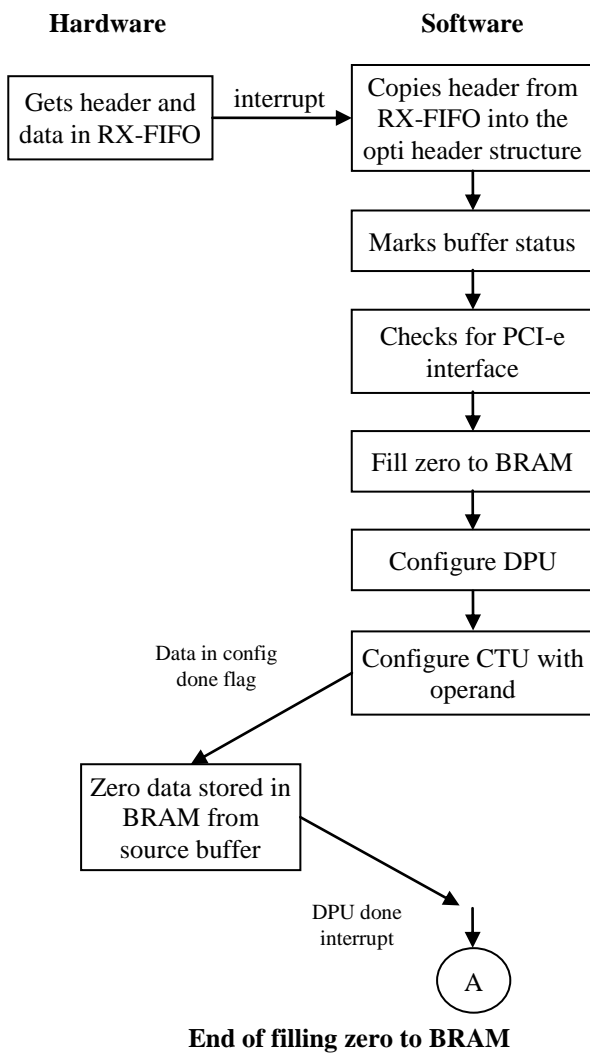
Hardware

Software

Gets header and data in RX-FIFO

interrupt

Copies header from RX-FIFO into the opti header structure

Marks buffer status

Checks for PCI-e interface

Fill zero to BRAM

Configure DPU

Data in config done flag

Configure CTU with operand

Zero data stored in BRAM from source buffer

DPU done interrupt

A

End of filling zero to BRAM